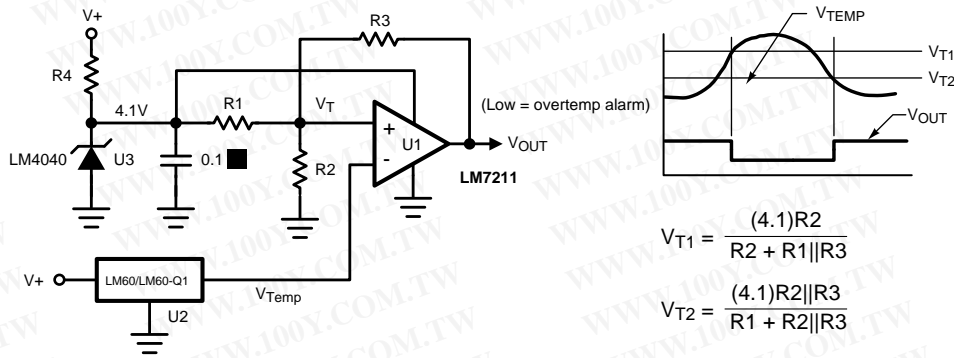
V+
R4
4.1V
LM4040
U3
0.1 ■
R1
R3
$V_T$
R2
+
-
U1
$V_{OUT}$
LM7211
(Low = overtemp alarm)
V+
LM60/LM60-Q1
U2
$V_{Temp}$

$V_{TEMP}$
$V_{T1}$
$V_{T2}$
$V_{OUT}$

$V_{T1} = \frac{(4.1)R2}{R2 + R1||R3}$

$V_{T2} = \frac{(4.1)R2||R3}{R1 + R2||R3}$

WWW.100Y.COM.TW